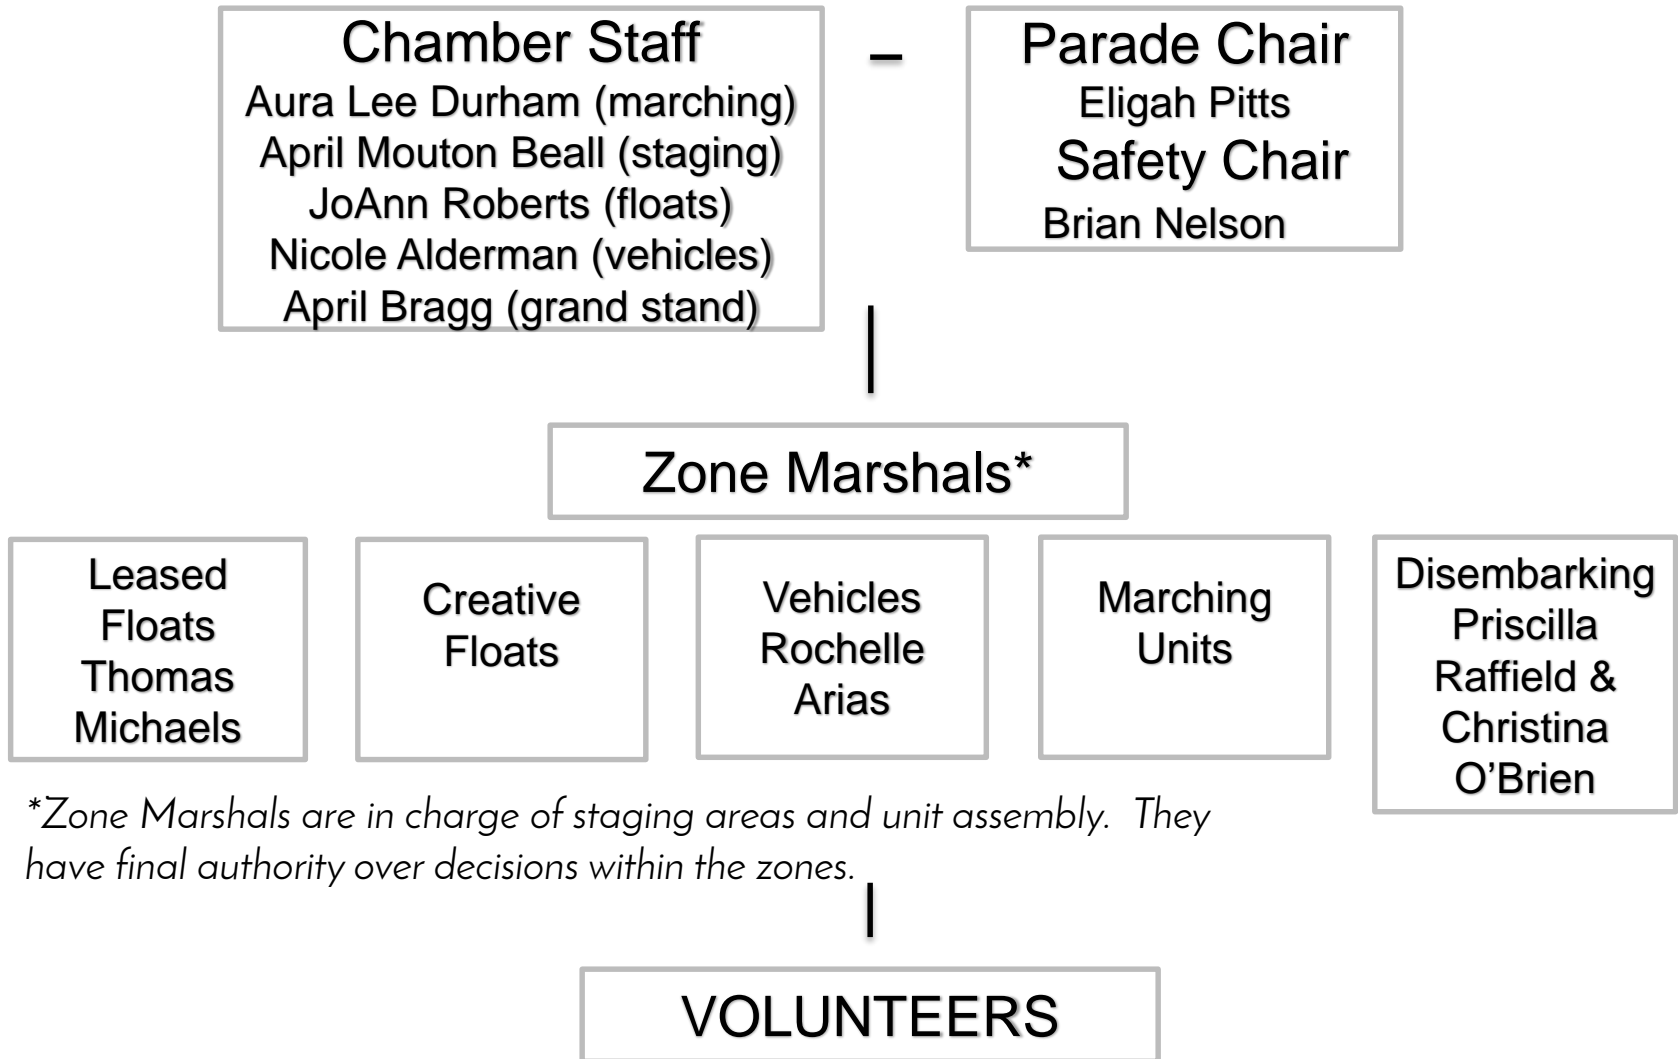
Chamber Staff
Aura Lee Durham (marching)
April Mouton Beall (staging)
JoAnn Roberts (floats)
Nicole Alderman (vehicles)
April Bragg (grand stand)

Parade Chair
Eligah Pitts
Safety Chair
Brian Nelson

Zone Marshals*

Leased Floats Thomas Michaels

Creative Floats

Vehicles Rochelle Arias

Marching Units

Disembarking Priscilla Raffield & Christina O'Brien

*Zone Marshals are in charge of staging areas and unit assembly. They have final authority over decisions within the zones.

VOLUNTEERS